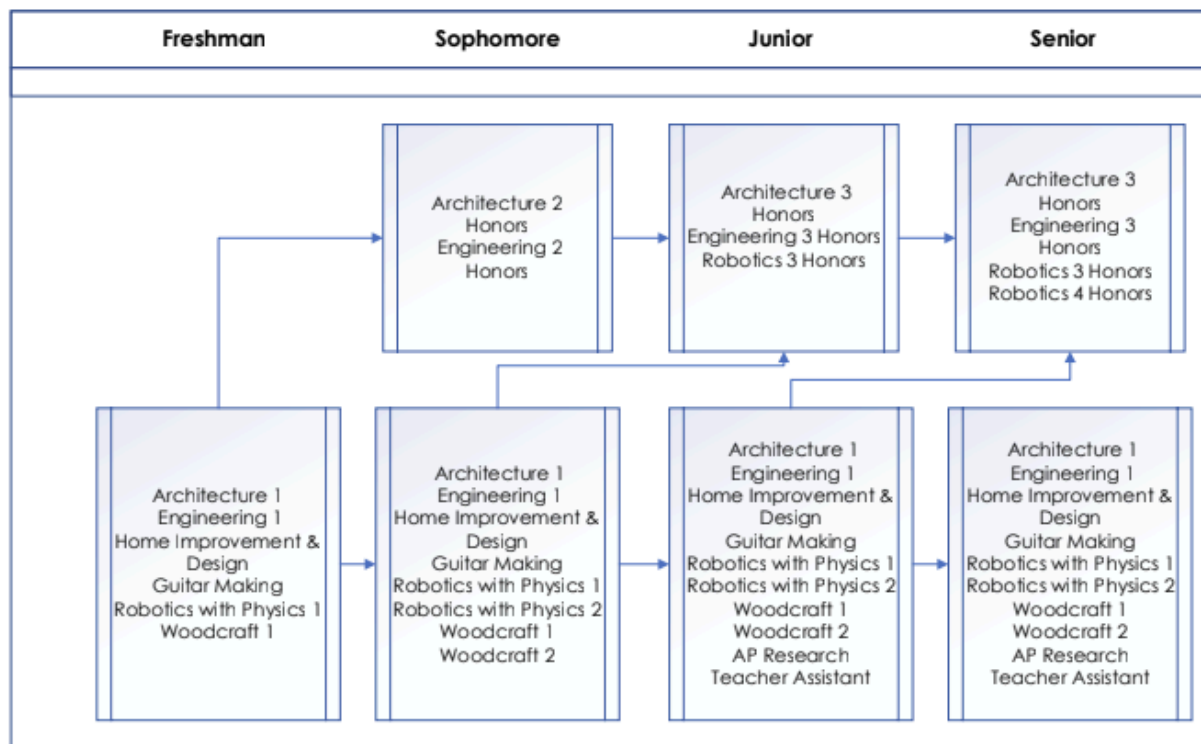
| Freshman | Sophomore | Junior | Senior |
|---|---|---|---|

Architecture 2 Honors
Engineering 2 Honors

Architecture 3 Honors
Engineering 3 Honors
Robotics 3 Honors

Architecture 3 Honors
Engineering 3 Honors
Robotics 3 Honors
Robotics 4 Honors

Architecture 1
Engineering 1
Home Improvement & Design
Guitar Making
Robotics with Physics 1
Woodcraft 1

Architecture 1
Engineering 1
Home Improvement & Design
Guitar Making
Robotics with Physics 1
Robotics with Physics 2
Woodcraft 1
Woodcraft 2

Architecture 1
Engineering 1
Home Improvement & Design
Guitar Making
Robotics with Physics 1
Robotics with Physics 2
Woodcraft 1
Woodcraft 2
AP Research
Teacher Assistant

Architecture 1
Engineering 1
Home Improvement & Design
Guitar Making
Robotics with Physics 1
Robotics with Physics 2
Woodcraft 1
Woodcraft 2
AP Research
Teacher Assistant